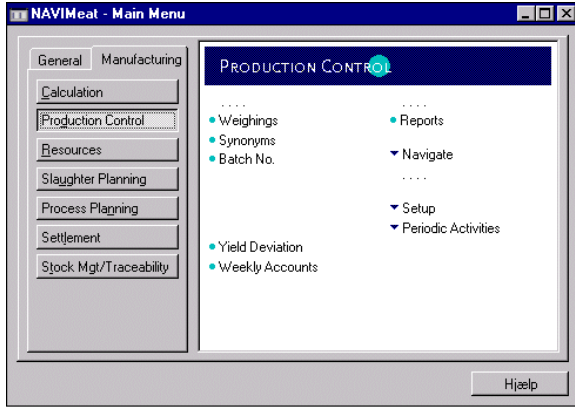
NAVIMeat - Main Menu

General
Manufacturing

Calculation
Production Control
Resources
Slaughter Planning
Process Planning
Settlement
Stock Mgt/Traceability

PRODUCTION CONTROL

....
Weighings
Synonyms
Batch No.

Yield Deviation
Weekly Accounts

....
Reports

Navigate
....

Setup
Periodic Activities

Hjælp